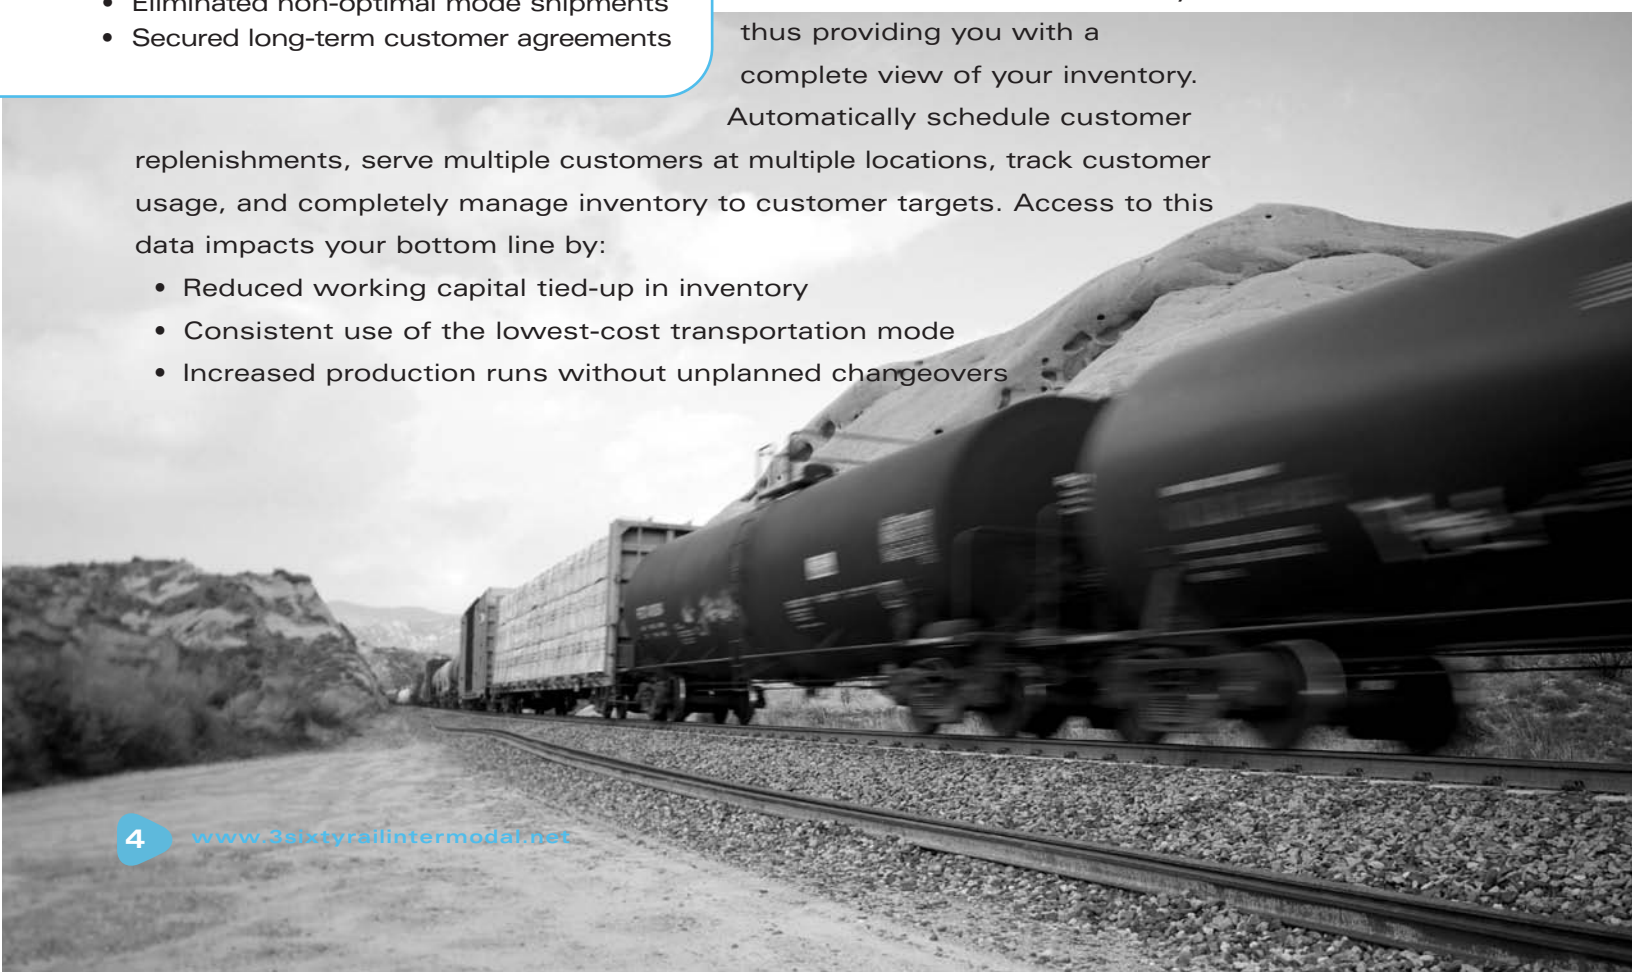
• Eliminated non-optimal mode shipments
• Secured long-term customer agreements

thus providing you with a complete view of your inventory. Automatically schedule customer replenishments, serve multiple customers at multiple locations, track customer usage, and completely manage inventory to customer targets. Access to this data impacts your bottom line by:

• Reduced working capital tied-up in inventory
• Consistent use of the lowest-cost transportation mode
• Increased production runs without unplanned changeovers

4 www.3sixtyrailintermodal.net